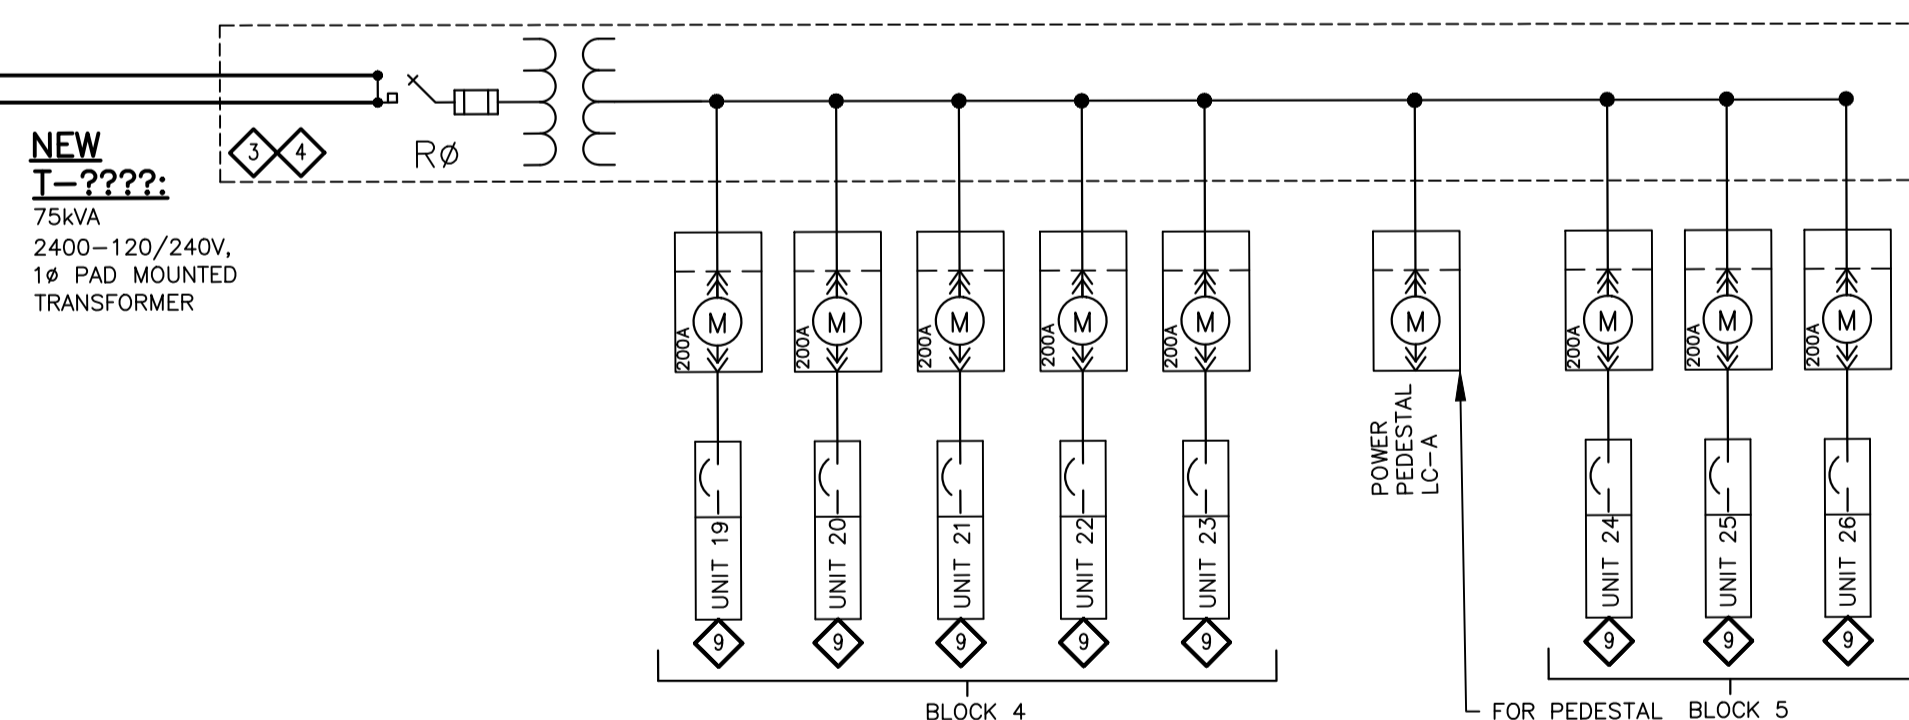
NEW T–????:
75kVA
2400–120/240V,
1ø PAD MOUNTED
TRANSFORMER

3 4

Rø

M 200A
M 200A
M 200A
M 200A
M 200A
M
M 200A
M 200A
M 200A

POWER PEDESTAL LC–A

UNIT 19
UNIT 20
UNIT 21
UNIT 22
UNIT 23
UNIT 24
UNIT 25
UNIT 26

9 9 9 9 9 9 9 9

BLOCK 4

FOR PEDESTAL

BLOCK 5